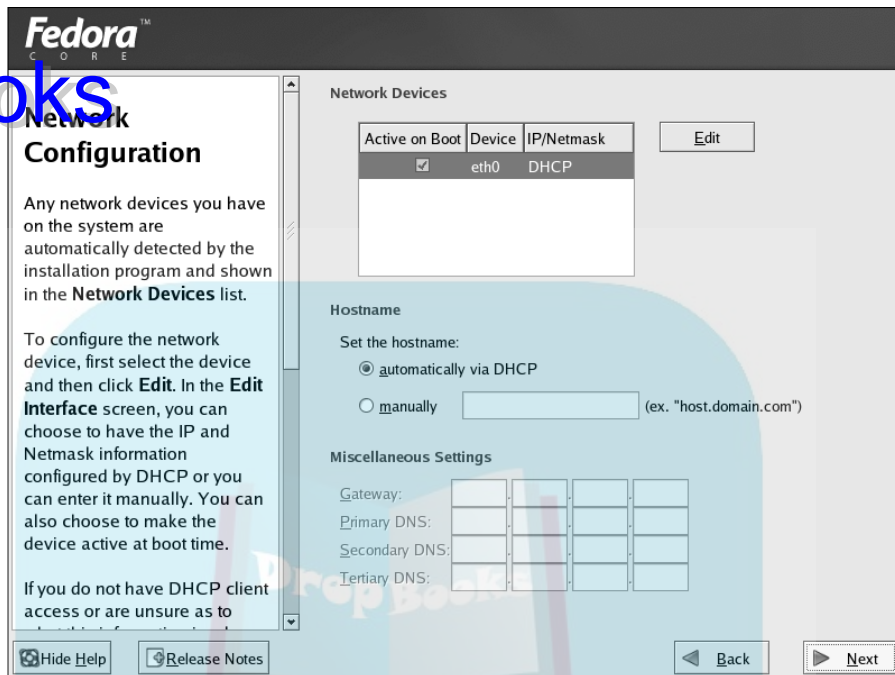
Fedora™
C O R E

oks

Network Configuration

Any network devices you have on the system are automatically detected by the installation program and shown in the **Network Devices** list.

To configure the network device, first select the device and then click **Edit**. In the **Edit Interface** screen, you can choose to have the IP and Netmask information configured by DHCP or you can enter it manually. You can also choose to make the device active at boot time.

If you do not have DHCP client access or are unsure as to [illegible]

Network Devices

| Active on Boot | Device | IP/Netmask |
|---|---|---|
| ☑ | eth0 | DHCP |

Edit

Hostname

Set the hostname:

automatically via DHCP

manually (ex. "host.domain.com")

Miscellaneous Settings

Gateway:

Primary DNS:

Secondary DNS:

Tertiary DNS:

PrepBooks

Hide Help

Release Notes

Back

Next